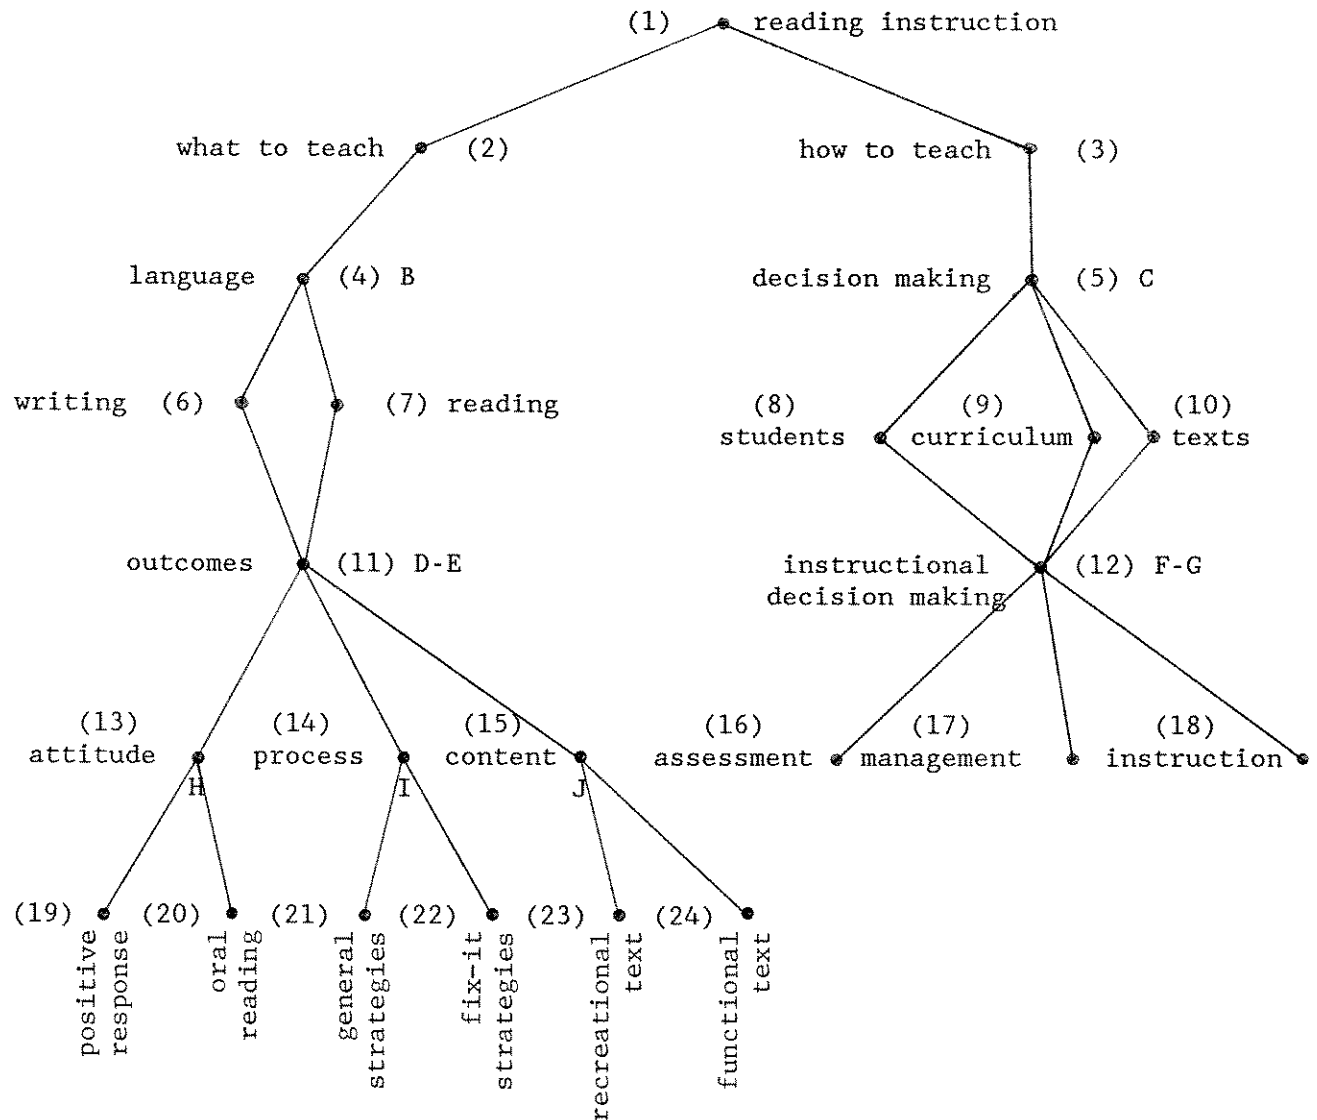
(1) reading instruction

what to teach (2)

how to teach (3)

language (4) B

decision making (5) C

writing (6)

(7) reading

(8) students

(9) curriculum

(10) texts

outcomes (11) D-E

instructional decision making (12) F-G

(13) attitude H

(14) process I

(15) content J

(16) assessment

(17) management

(18) instruction

(19) positive response

(20) oral reading

(21) general strategies

(22) fix-it strategies

(23) recreational text

(24) functional text